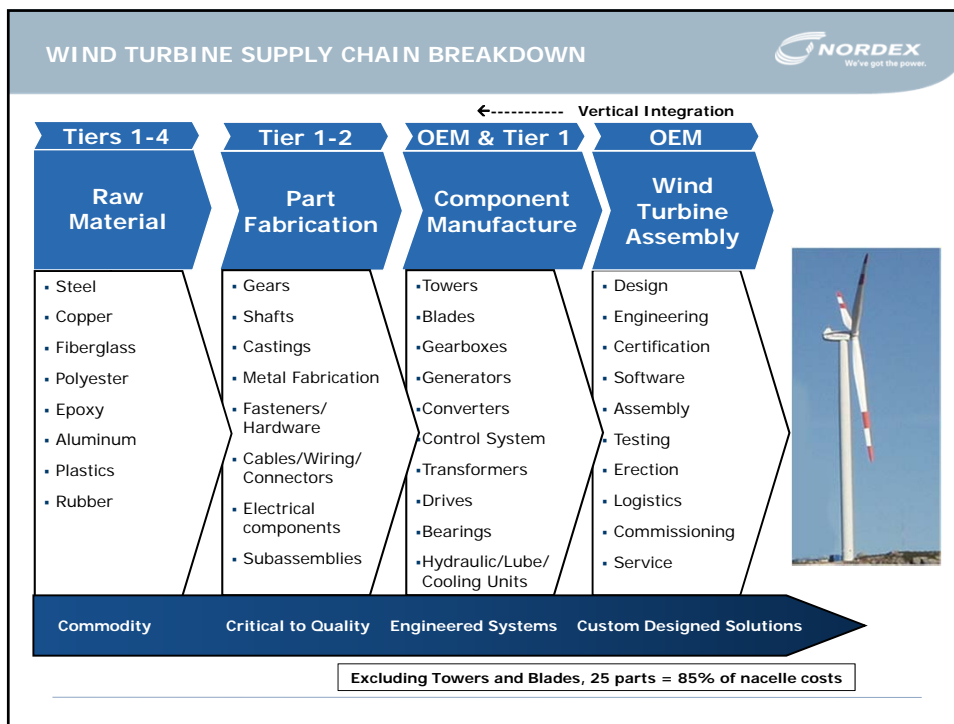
WIND TURBINE SUPPLY CHAIN BREAKDOWN

NORDEX
We've got the power.

←----------- Vertical Integration

Tiers 1-4

Raw Material

- Steel
- Copper
- Fiberglass
- Polyester
- Epoxy
- Aluminum
- Plastics
- Rubber

Tier 1-2

Part Fabrication

- Gears
- Shafts
- Castings
- Metal Fabrication
- Fasteners/ Hardware
- Cables/Wiring/ Connectors
- Electrical components
- Subassemblies

OEM & Tier 1

Component Manufacture

- Towers
- Blades
- Gearboxes
- Generators
- Converters
- Control System
- Transformers
- Drives
- Bearings
- Hydraulic/Lube/ Cooling Units

OEM

Wind Turbine Assembly

- Design
- Engineering
- Certification
- Software
- Assembly
- Testing
- Erection
- Logistics
- Commissioning
- Service

Commodity

Critical to Quality

Engineered Systems

Custom Designed Solutions

Excluding Towers and Blades, 25 parts = 85% of nacelle costs